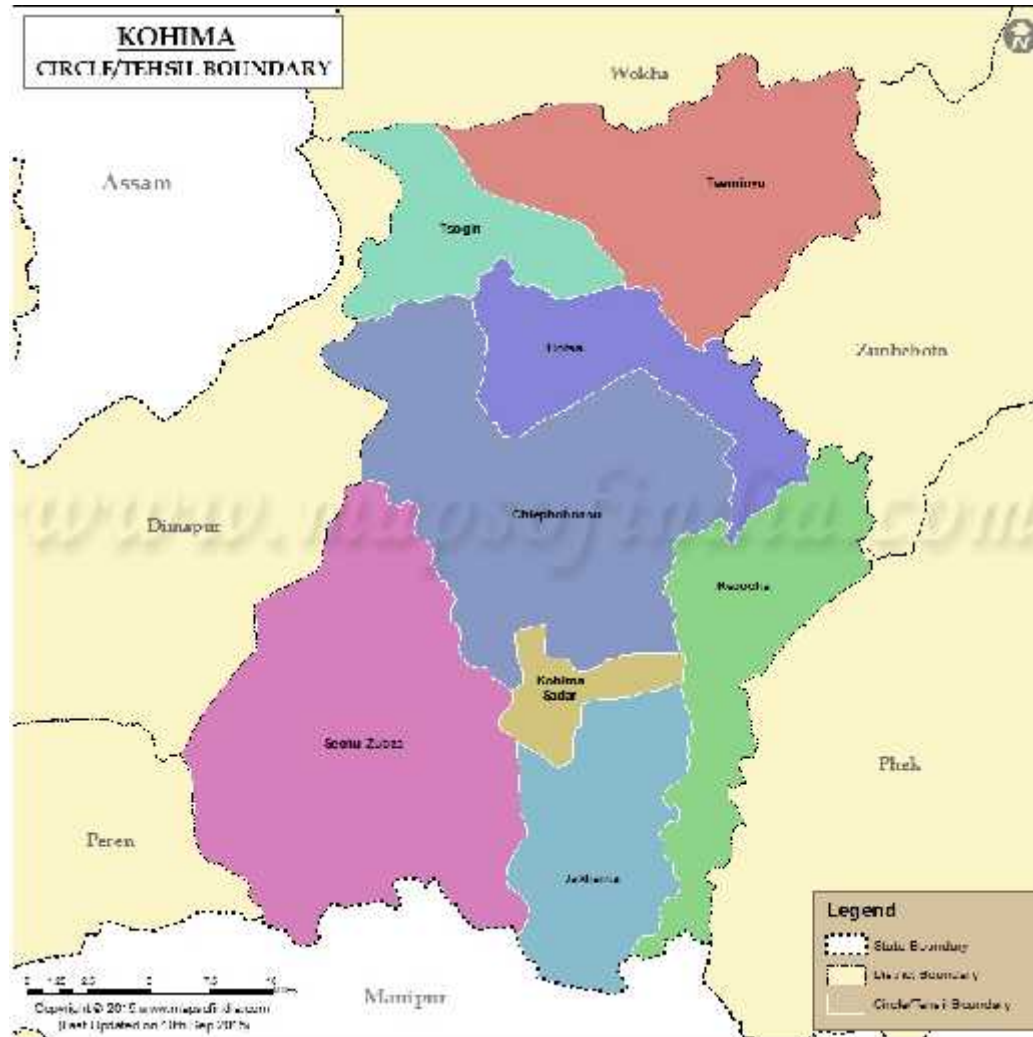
KOHIMA
CIRCLE/TEHSIL BOUNDARY

Wokha

Assam

Tsogin

Tseminyu

Zunheboto

Botsa

www.mapsofindia.com

Dimapur

Chiephobozou

Kezocha

Kohima Sadar

Sechu Zubza

Phek

Peren

Jakhama

Legend
State Boundary
District Boundary
Circle/Tehsil Boundary

0 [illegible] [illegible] 5 7.5 10 Kms

Manipur

Copyright © 2015 www.mapsofindia.com
(Last Updated on 11th Sep 2015)